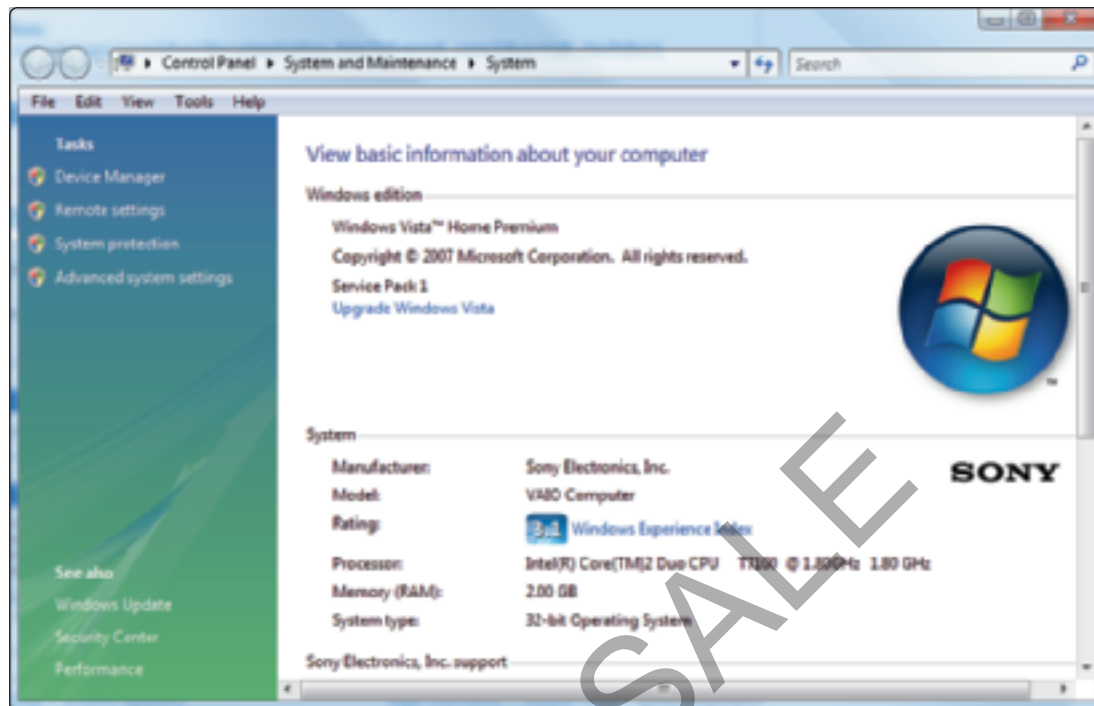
Control Panel ▸ System and Maintenance ▸ System

Search

File Edit View Tools Help

Tasks

Device Manager

Remote settings

System protection

Advanced system settings

See also

Windows Update

Security Center

Performance

View basic information about your computer

Windows edition

Windows Vista™ Home Premium

Copyright © 2007 Microsoft Corporation. All rights reserved.

Service Pack 1

Upgrade Windows Vista

System

| | |
|---|---|
| Manufacturer: | Sony Electronics, Inc. |
| Model: | VAIO Computer |
| Rating: | 3.1 Windows Experience Index |
| Processor: | Intel(R) Core(TM)2 Duo CPU T7100 @ 1.80GHz 1.80 GHz |
| Memory (RAM): | 2.00 GB |
| System type: | 32-bit Operating System |

SONY

Sony Electronics, Inc. support

SALE